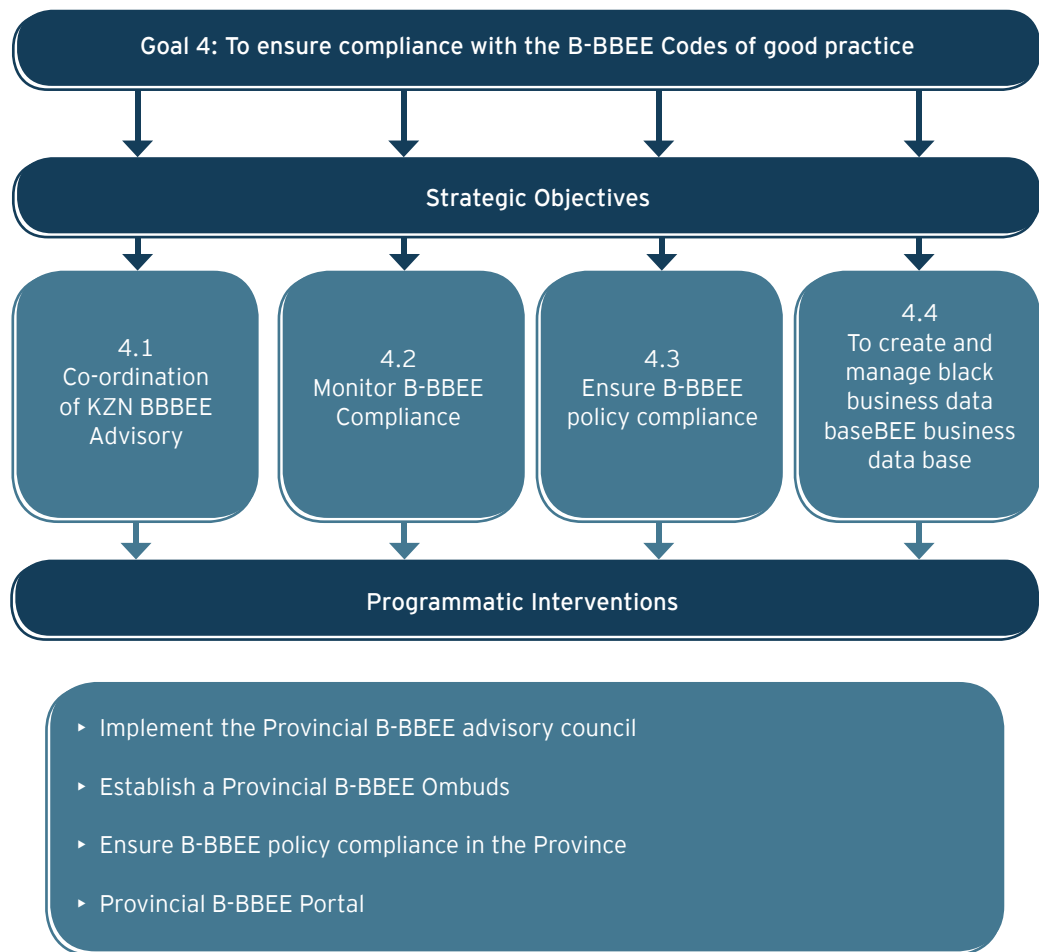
Goal 4: To ensure compliance with the B-BBEE Codes of good practice

Strategic Objectives

4.1
Co-ordination of KZN BBBEE Advisory

4.2
Monitor B-BBEE Compliance

4.3
Ensure B-BBEE policy compliance

4.4
To create and manage black business data baseBEE business data base

Programmatic Interventions

‣ Implement the Provincial B-BBEE advisory council

‣ Establish a Provincial B-BBEE Ombuds

‣ Ensure B-BBEE policy compliance in the Province

‣ Provincial B-BBEE Portal